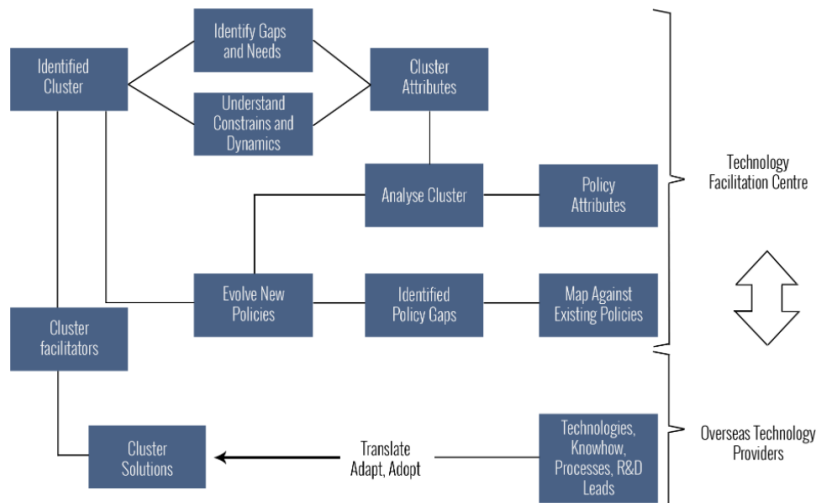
Identified Cluster

Identify Gaps and Needs

Understand Constrains and Dynamics

Cluster Attributes

Analyse Cluster

Policy Attributes

Technology Facilitation Centre

Evolve New Policies

Identified Policy Gaps

Map Against Existing Policies

Cluster facilitators

Cluster Solutions

Translate Adapt, Adopt

Technologies, Knowhow, Processes, R&D Leads

Overseas Technology Providers